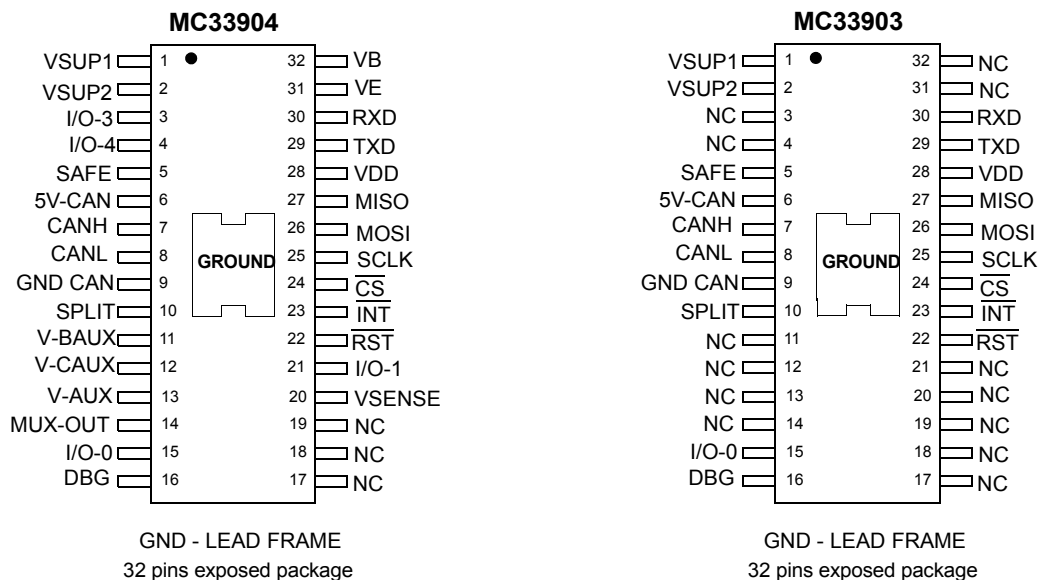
MC33904

VSUP1 1
VSUP2 2
I/O-3 3
I/O-4 4
SAFE 5
5V-CAN 6
CANH 7
CANL 8
GND CAN 9
SPLIT 10
V-BAUX 11
V-CAUX 12
V-AUX 13
MUX-OUT 14
I/O-0 15
DBG 16

32 VB
31 VE
30 RXD
29 TXD
28 VDD
27 MISO
26 MOSI
25 SCLK
24 $\overline{CS}$
23 $\overline{INT}$
22 $\overline{RST}$
21 I/O-1
20 VSENSE
19 NC
18 NC
17 NC

GROUND

GND - LEAD FRAME
32 pins exposed package

MC33903

VSUP1 1
VSUP2 2
NC 3
NC 4
SAFE 5
5V-CAN 6
CANH 7
CANL 8
GND CAN 9
SPLIT 10
NC 11
NC 12
NC 13
NC 14
I/O-0 15
DBG 16

32 NC
31 NC
30 RXD
29 TXD
28 VDD
27 MISO
26 MOSI
25 SCLK
24 $\overline{CS}$
23 $\overline{INT}$
22 $\overline{RST}$
21 NC
20 NC
19 NC
18 NC
17 NC

GROUND

GND - LEAD FRAME
32 pins exposed package